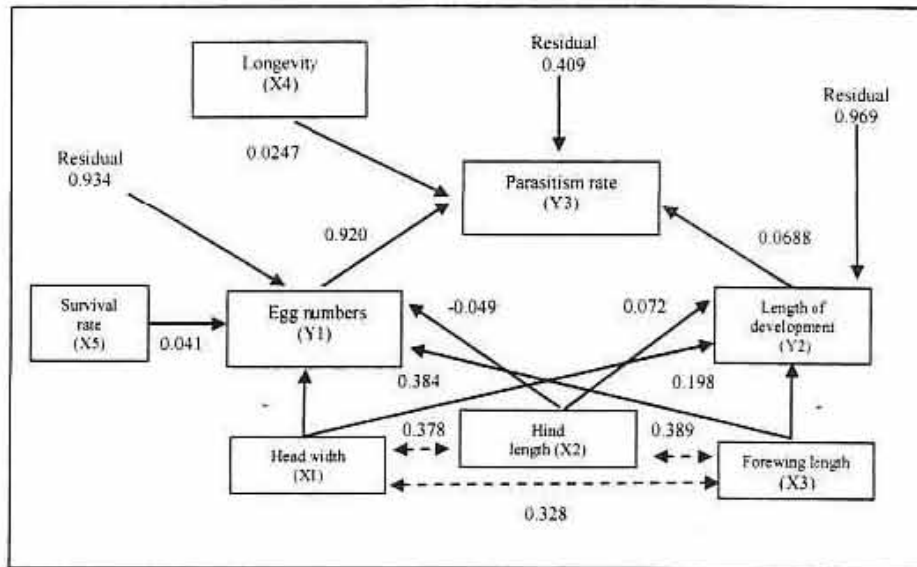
Longevity (X4)

Residual 0.409

Residual 0.969

0.0247

Residual 0.934

Parasitism rate (Y3)

0.920

0.0688

Survival rate (X5)

0.041

Egg numbers (Y1)

-0.049

0.072

Length of development (Y2)

0.384

0.198

-

-

Head width (X1)

0.378

Hind length (X2)

0.389

Forewing length (X3)

0.328